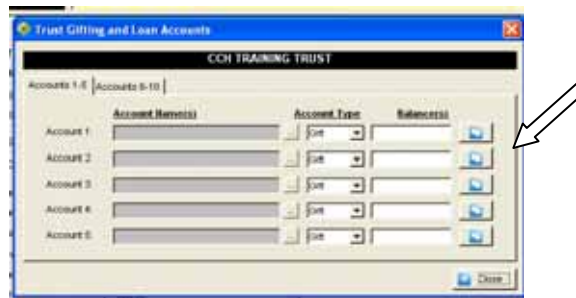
Trust Gifting and Loan Accounts

CCH TRAINING TRUST

Accounts 1-5 | Accounts 6-10

| | Account Name(s) | Account Type | Balance(s) |
|---|---|---|---|
| Account 1 | | Gift | |
| Account 2 | | Gift | |
| Account 3 | | Gift | |
| Account 4 | | Gift | |
| Account 5 | | Gift | |

Close